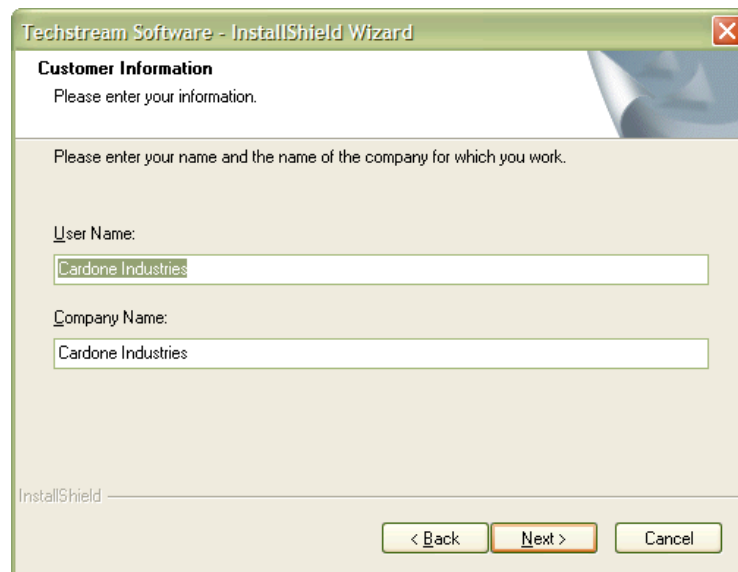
Techstream Software - InstallShield Wizard

Customer Information
Please enter your information.

Please enter your name and the name of the company for which you work.

User Name:
Cardone Industries

Company Name:
Cardone Industries

InstallShield

< Back
Next >
Cancel